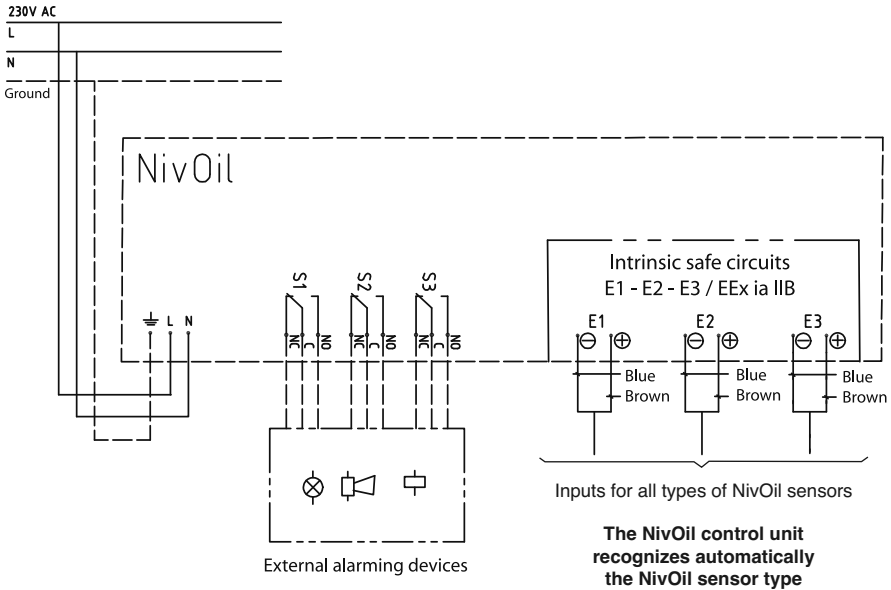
230V AC
L
N
Ground

NivOil

L N

S1
NC C NO
S2
NC C NO
S3
NC C NO

Intrinsic safe circuits
E1 - E2 - E3 / EEx ia IIB

E1
⊖ ⊕
Blue
Brown

E2
⊖ ⊕
Blue
Brown

E3
⊖ ⊕
Blue
Brown

Inputs for all types of NivOil sensors

External alarming devices

**The NivOil control unit recognizes automatically the NivOil sensor type**